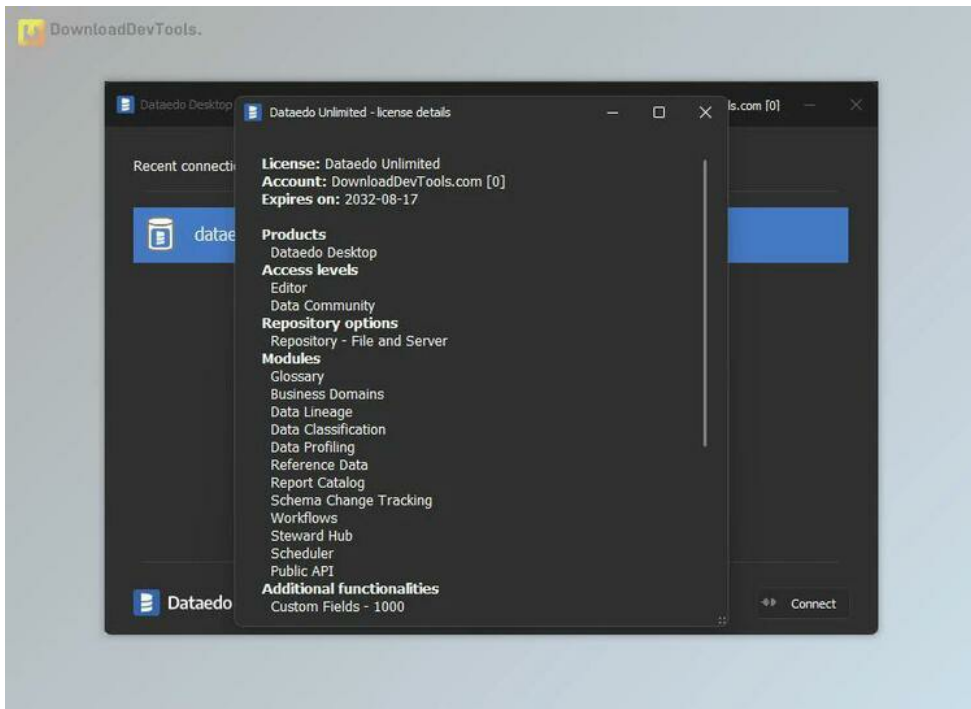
DownloadDevTools.

Dataedo Desktop

ls.com [0]

Recent connecti

datae

Dataedo

Connect

Dataedo Unlimited - license details

License: Dataedo Unlimited
Account: DownloadDevTools.com [0]
Expires on: 2032-08-17

Products
Dataedo Desktop
Access levels
Editor
Data Community
Repository options
Repository - File and Server
Modules
Glossary
Business Domains
Data Lineage
Data Classification
Data Profiling
Reference Data
Report Catalog
Schema Change Tracking
Workflows
Steward Hub
Scheduler
Public API
Additional functionalities
Custom Fields - 1000